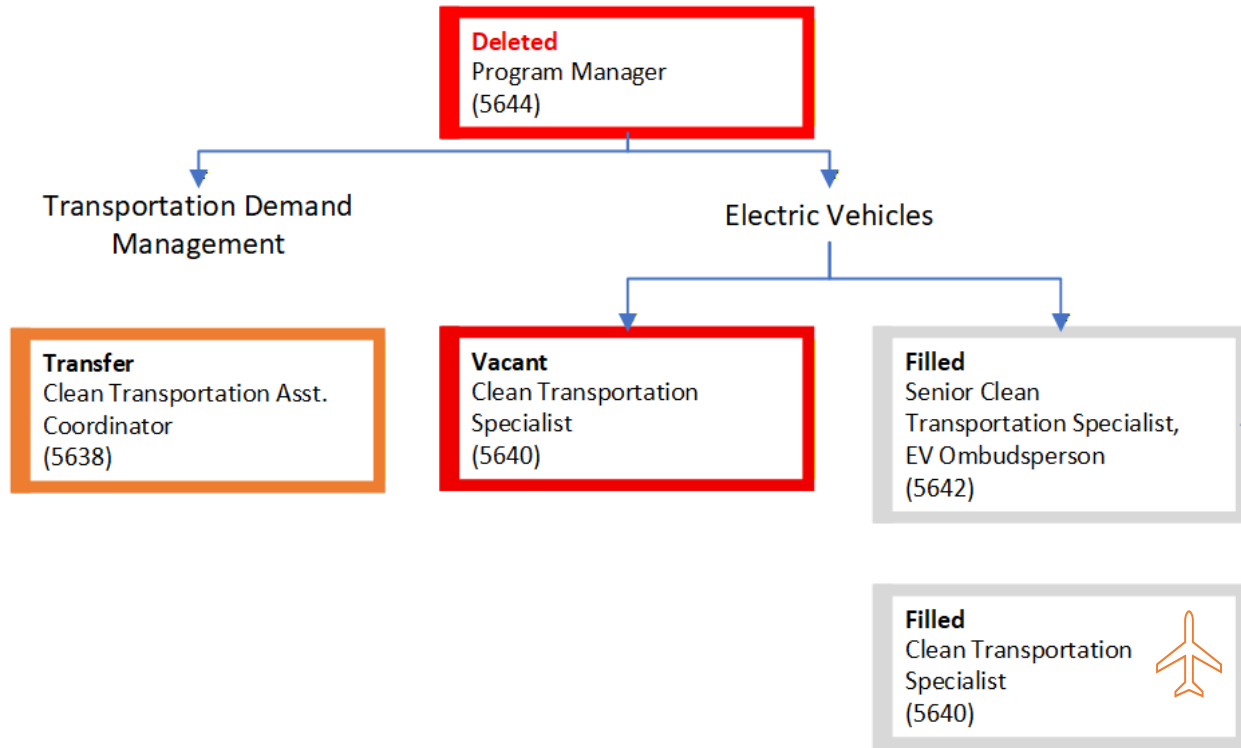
Deleted
Program Manager
(5644)

Transportation Demand Management

Electric Vehicles

Transfer
Clean Transportation Asst. Coordinator
(5638)

Vacant
Clean Transportation Specialist
(5640)

Filled
Senior Clean Transportation Specialist, EV Ombudsperson
(5642)

Filled
Clean Transportation Specialist
(5640)